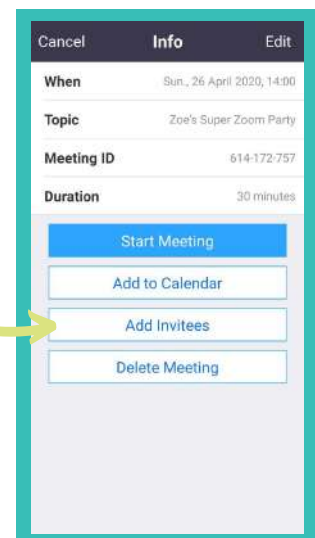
Cancel Info Edit

| When | Sun., 26 April 2020, 14:00 |
|---|---|
| Topic | Zoe's Super Zoom Party |
| Meeting ID | 614-172-757 |
| Duration | 30 minutes |

Start Meeting

Add to Calendar

Add Invitees

Delete Meeting